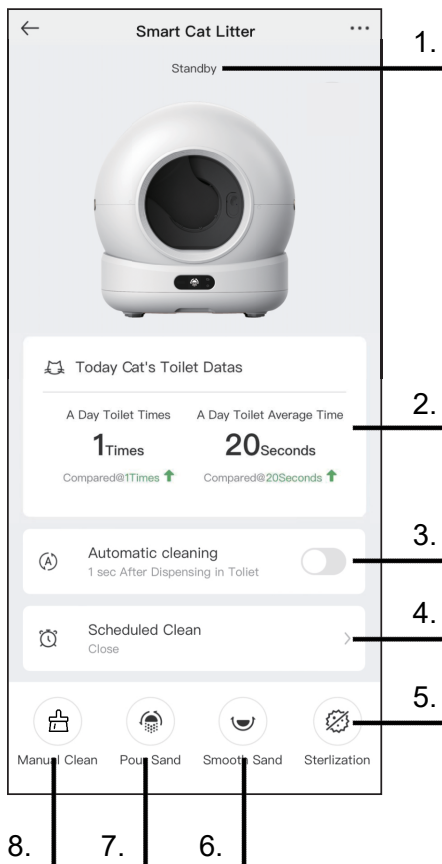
Smart Cat Litter

Standby

1.

Today Cat's Toilet Datas

A Day Toilet Times
1Times
Compared@1Times

A Day Toilet Average Time
20Seconds
Compared@20Seconds

2.

Automatic cleaning
1 sec After Dispensing in Toliet

3.

Scheduled Clean
Close

4.

5.

Manual Clean
Pour Sand
Smooth Sand
Sterlization

8. 7. 6.